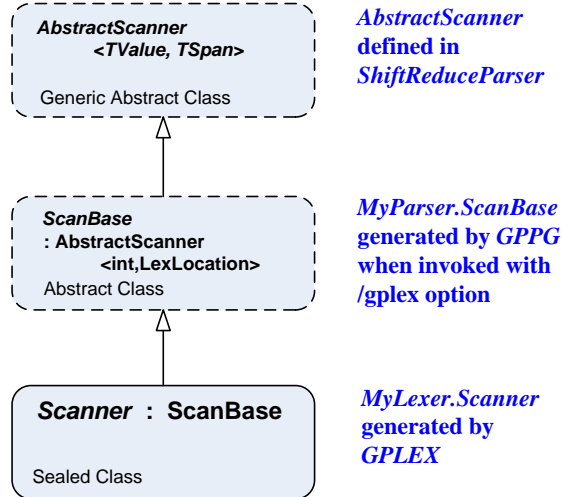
AbstractScanner
<TValue, TSpan>

Generic Abstract Class

AbstractScanner defined in ShiftReduceParser

ScanBase
: AbstractScanner
<int,LexLocation>

Abstract Class

MyParser.ScanBase generated by GPPG when invoked with /gplex option

Scanner : ScanBase

Sealed Class

MyLexer.Scanner generated by GPLEX